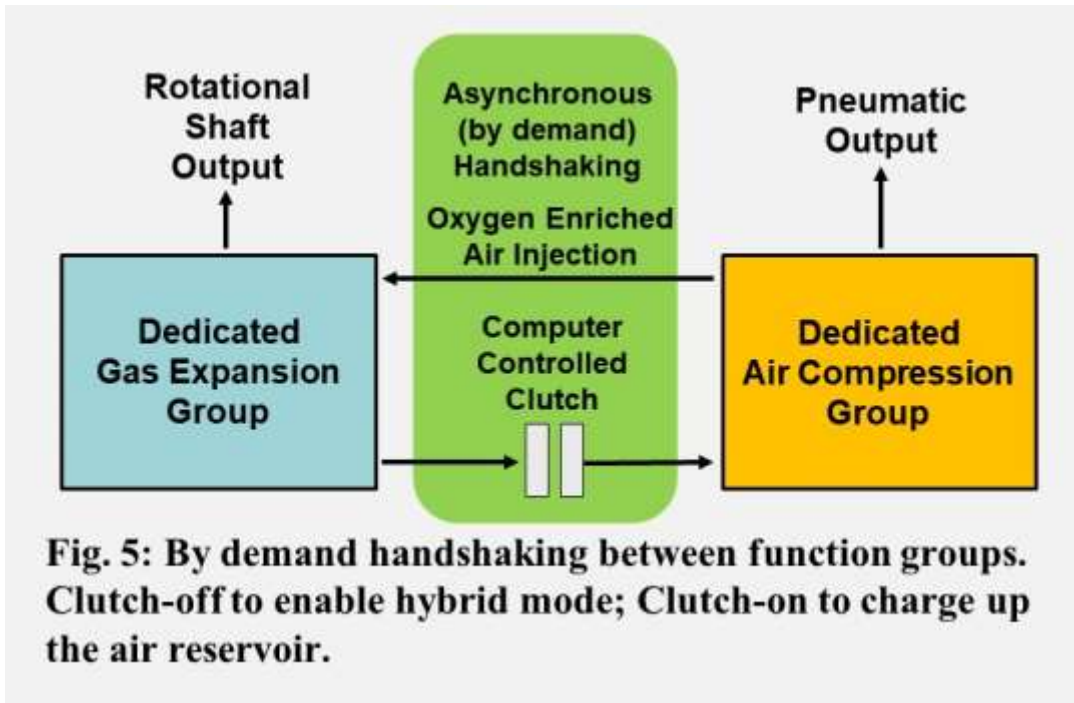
Rotational Shaft Output

Asynchronous (by demand) Handshaking

Pneumatic Output

Oxygen Enriched Air Injection

Dedicated Gas Expansion Group

Computer Controlled Clutch

Dedicated Air Compression Group

Fig. 5: By demand handshaking between function groups. Clutch-off to enable hybrid mode; Clutch-on to charge up the air reservoir.